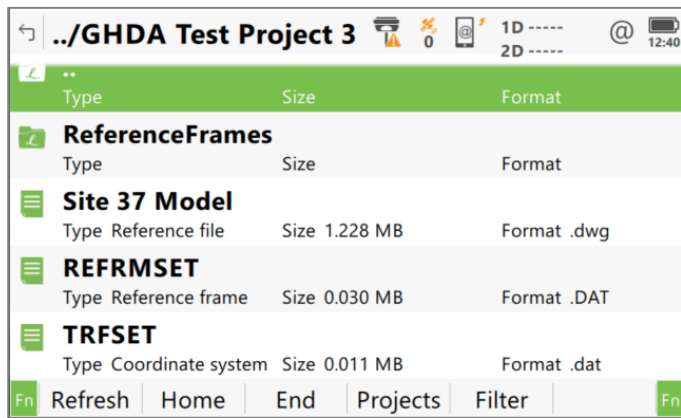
../GHDA Test Project 3

0

1D -----
2D -----

@

12:40

..
Type Size Format

ReferenceFrames
Type Size Format

Site 37 Model
Type Reference file Size 1.228 MB Format .dwg

REFRMSET
Type Reference frame Size 0.030 MB Format .DAT

TRFSET
Type Coordinate system Size 0.011 MB Format .dat

Fn Refresh Home End Projects Filter Fn